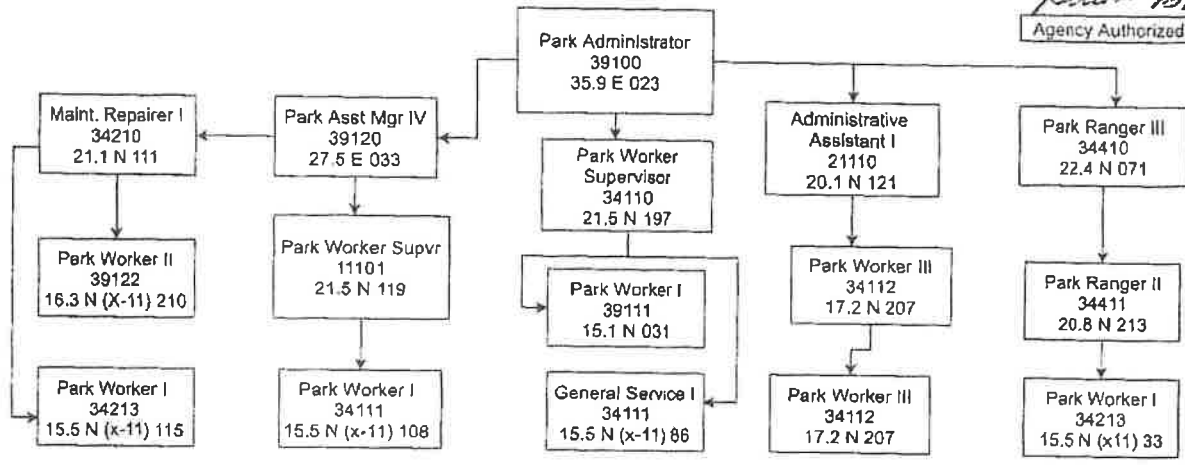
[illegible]
Agency Authorized

Park Administrator
39100
35.9 E 023

Maint. Repairer I
34210
21.1 N 111

Park Asst Mgr IV
39120
27.5 E 033

Park Worker Supervisor
34110
21.5 N 197

Administrative Assistant I
21110
20.1 N 121

Park Ranger III
34410
22.4 N 071

Park Worker II
39122
16.3 N (X-11) 210

Park Worker Supvr
11101
21.5 N 119

Park Worker I
39111
15.1 N 031

Park Worker III
34112
17.2 N 207

Park Ranger II
34411
20.8 N 213

Park Worker I
34213
15.5 N (x-11) 115

Park Worker I
34111
15.5 N (x-11) 108

General Service I
34111
15.5 N (x-11) 86

Park Worker III
34112
17.2 N 207

Park Worker I
34213
15.5 N (x11) 33